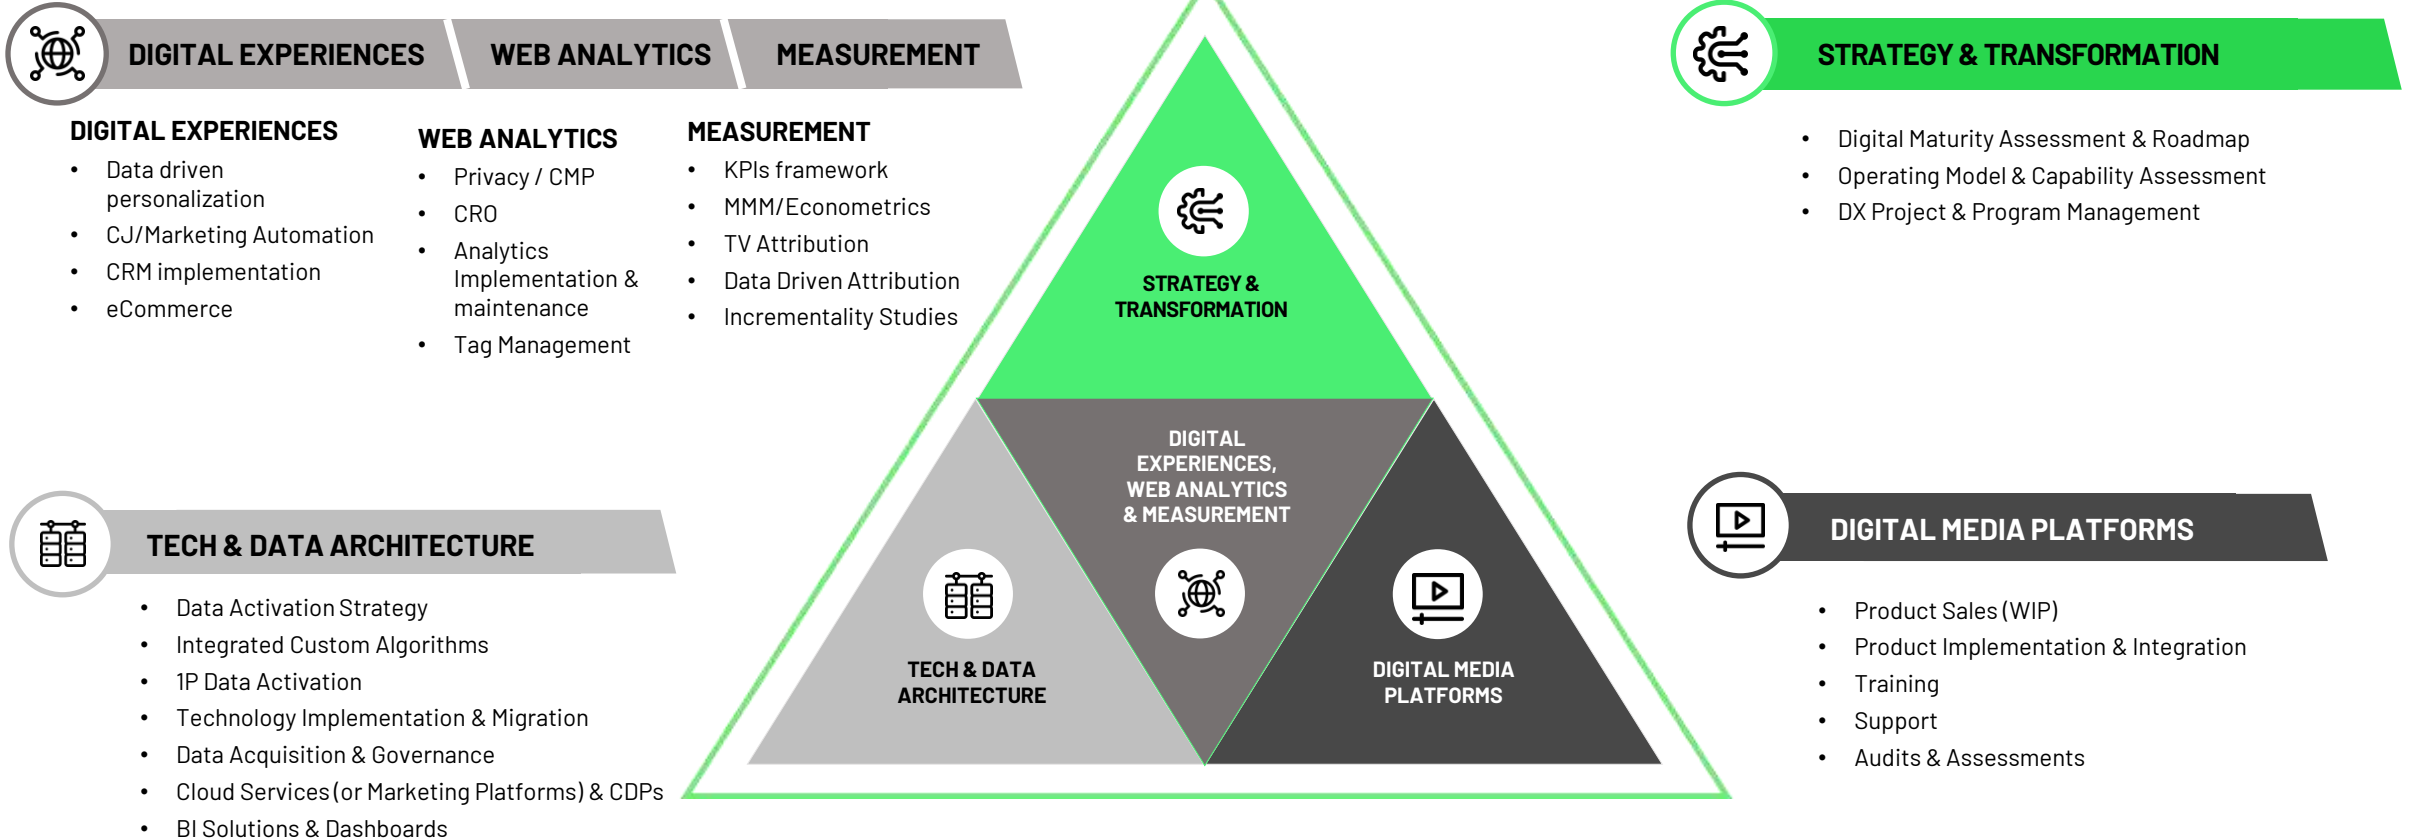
DIGITAL EXPERIENCES WEB ANALYTICS MEASUREMENT

DIGITAL EXPERIENCES
- Data driven personalization
- CJ/Marketing Automation
- CRM implementation
- eCommerce

WEB ANALYTICS
- Privacy / CMP
- CRO
- Analytics Implementation & maintenance
- Tag Management

MEASUREMENT
- KPIs framework
- MMM/Econometrics
- TV Attribution
- Data Driven Attribution
- Incrementality Studies

STRATEGY & TRANSFORMATION
- Digital Maturity Assessment & Roadmap
- Operating Model & Capability Assessment
- DX Project & Program Management

STRATEGY & TRANSFORMATION

DIGITAL EXPERIENCES, WEB ANALYTICS & MEASUREMENT

TECH & DATA ARCHITECTURE

DIGITAL MEDIA PLATFORMS

TECH & DATA ARCHITECTURE
- Data Activation Strategy
- Integrated Custom Algorithms
- 1P Data Activation
- Technology Implementation & Migration
- Data Acquisition & Governance
- Cloud Services (or Marketing Platforms) & CDPs
- BI Solutions & Dashboards

DIGITAL MEDIA PLATFORMS
- Product Sales (WIP)
- Product Implementation & Integration
- Training
- Support
- Audits & Assessments